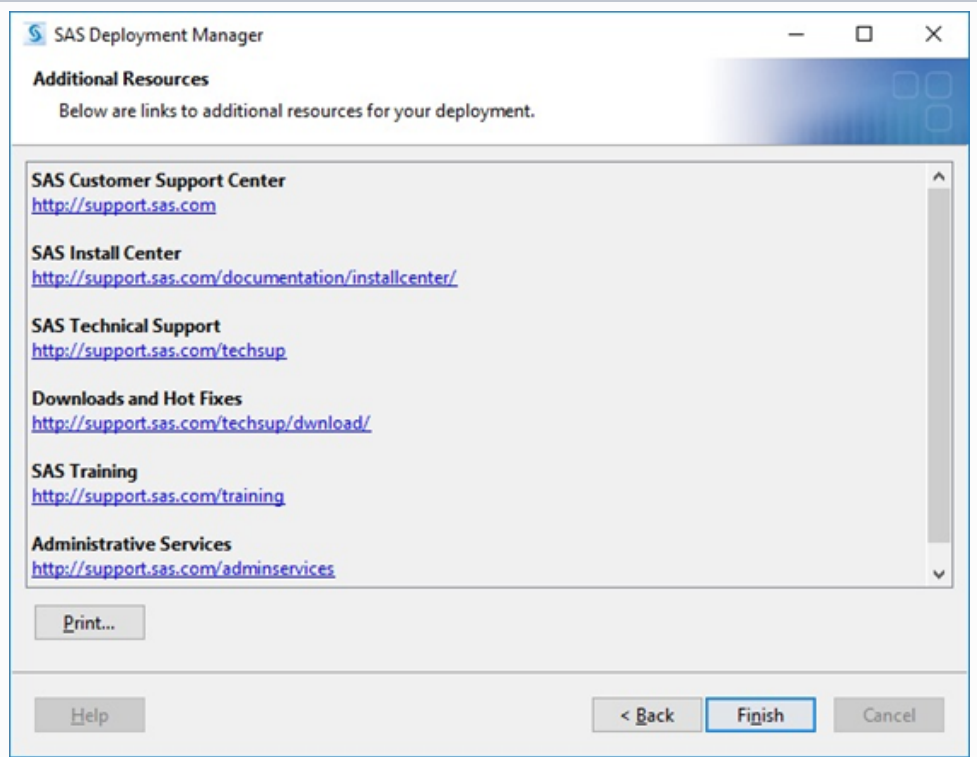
SAS Deployment Manager

Additional Resources
Below are links to additional resources for your deployment.

SAS Customer Support Center
http://support.sas.com

SAS Install Center
http://support.sas.com/documentation/installcenter/

SAS Technical Support
http://support.sas.com/techsup

Downloads and Hot Fixes
http://support.sas.com/techsup/dwnload/

SAS Training
http://support.sas.com/training

Administrative Services
http://support.sas.com/adminservices

Print...

Help

< Back

Finish

Cancel